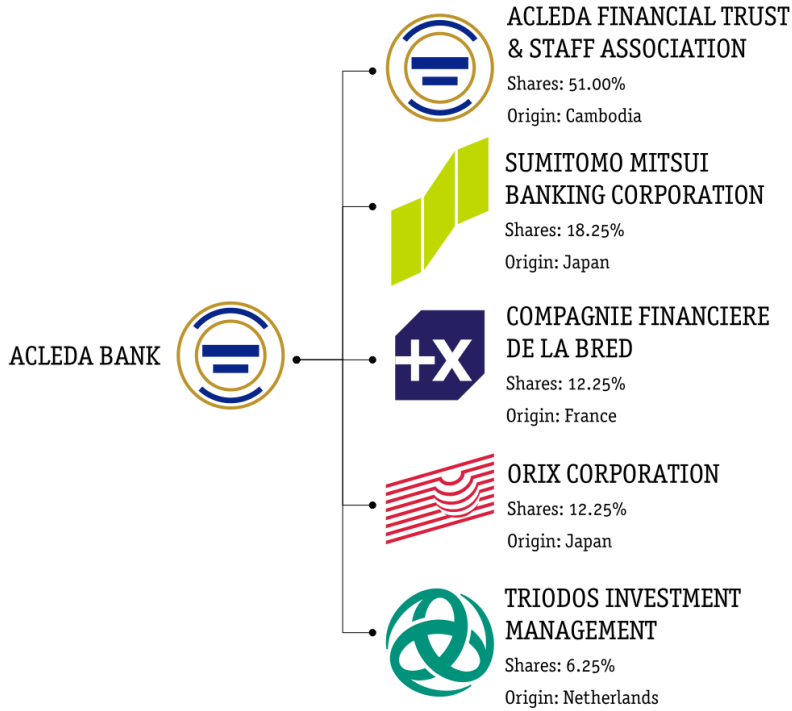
ACLEDA BANK

ACLEDA FINANCIAL TRUST & STAFF ASSOCIATION
Shares: 51.00%
Origin: Cambodia

SUMITOMO MITSUI BANKING CORPORATION
Shares: 18.25%
Origin: Japan

+X

COMPAGNIE FINANCIERE DE LA BRED
Shares: 12.25%
Origin: France

ORIX CORPORATION
Shares: 12.25%
Origin: Japan

TRIODOS INVESTMENT MANAGEMENT
Shares: 6.25%
Origin: Netherlands